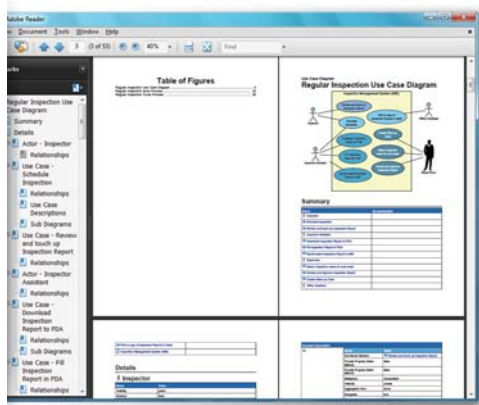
Adobe Reader

Document Tools Window Help

3 (3 of 53) 40% Find

Regular Inspection Use Case Diagram

Summary

Details

Actor - Inspector

Relationships

Use Case - Schedule Inspection

Relationships

Use Case Descriptions

Sub Diagrams

Use Case - Review and touch up Inspection Report

Relationships

Actor - Inspector Assistant

Relationships

Use Case - Download Inspection Report to PDA

Relationships

Sub Diagrams

Use Case - Fill Inspection Report in PDA

Relationships

Table of Figures

Use Case Diagram

Regular Inspection Use Case Diagram

Inspection Management System (IMS)

Summary

Details

1 Inspector